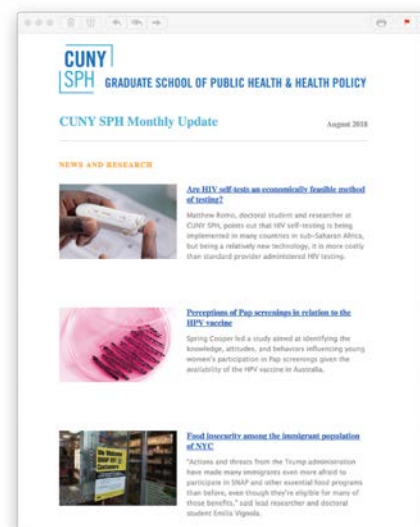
CUNY SPH GRADUATE SCHOOL OF PUBLIC HEALTH & HEALTH POLICY

CUNY SPH Monthly Update

August 2018

NEWS AND RESEARCH

Are HIV self-tests an economically feasible method of testing?

Matthew Romo, doctoral student and researcher at CUNY SPH, points out that HIV self-testing is being implemented in many countries in sub-Saharan Africa, but being a relatively new technology, it is more costly than standard provider administered HIV testing.

Perceptions of Pap screenings in relation to the HPV vaccine

Spring Cooper led a study aimed at identifying the knowledge, attitudes, and behaviors influencing young women's participation in Pap screenings given the availability of the HPV vaccine in Australia.

Food insecurity among the immigrant population of NYC

"Actions and threats from the Trump administration have made many immigrants even more afraid to participate in SNAP and other essential food programs than before, even though they're eligible for many of those benefits," said lead researcher and doctoral student Emilia Vignola.

We Welcome SNAP EBT Customers